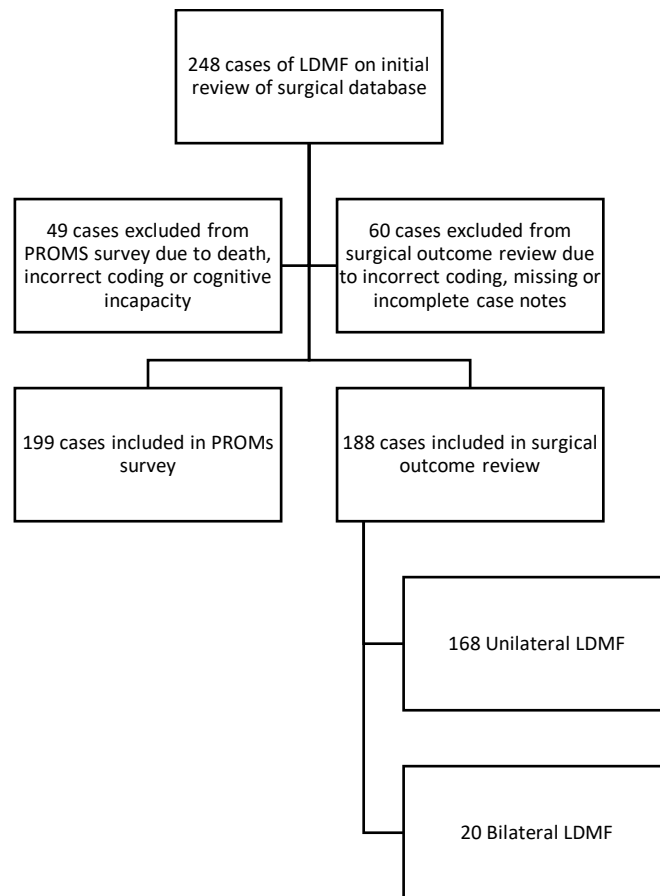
248 cases of LDMF on initial review of surgical database

49 cases excluded from PROMS survey due to death, incorrect coding or cognitive incapacity

60 cases excluded from surgical outcome review due to incorrect coding, missing or incomplete case notes

199 cases included in PROMs survey

188 cases included in surgical outcome review

168 Unilateral LDMF

20 Bilateral LDMF